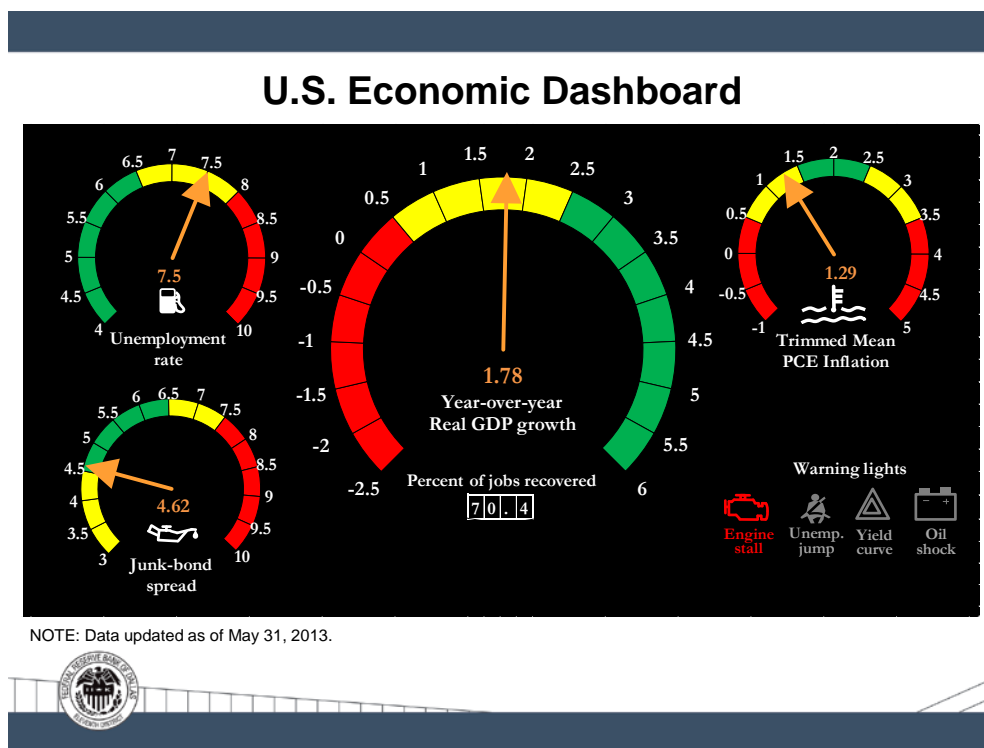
U.S. Economic Dashboard

4
4.5
5
5.5
6
6.5
7
7.5
8
8.5
9
9.5
10
7.5
Unemployment rate

3
3.5
4
4.5
5
5.5
6
6.5
7
7.5
8
8.5
9
9.5
10
4.62
Junk-bond spread

-2.5
-2
-1.5
-1
-0.5
0
0.5
1
1.5
2
2.5
3
3.5
4
4.5
5
5.5
6
1.78
Year-over-year Real GDP growth

Percent of jobs recovered
70.4

-1
-0.5
0
0.5
1
1.5
2
2.5
3
3.5
4
4.5
5
1.29
Trimmed Mean PCE Inflation

Warning lights
Engine stall
Unemp. jump
Yield curve
Oil shock

NOTE: Data updated as of May 31, 2013.

FEDERAL RESERVE BANK OF DALLAS
ELEVENTH DISTRICT